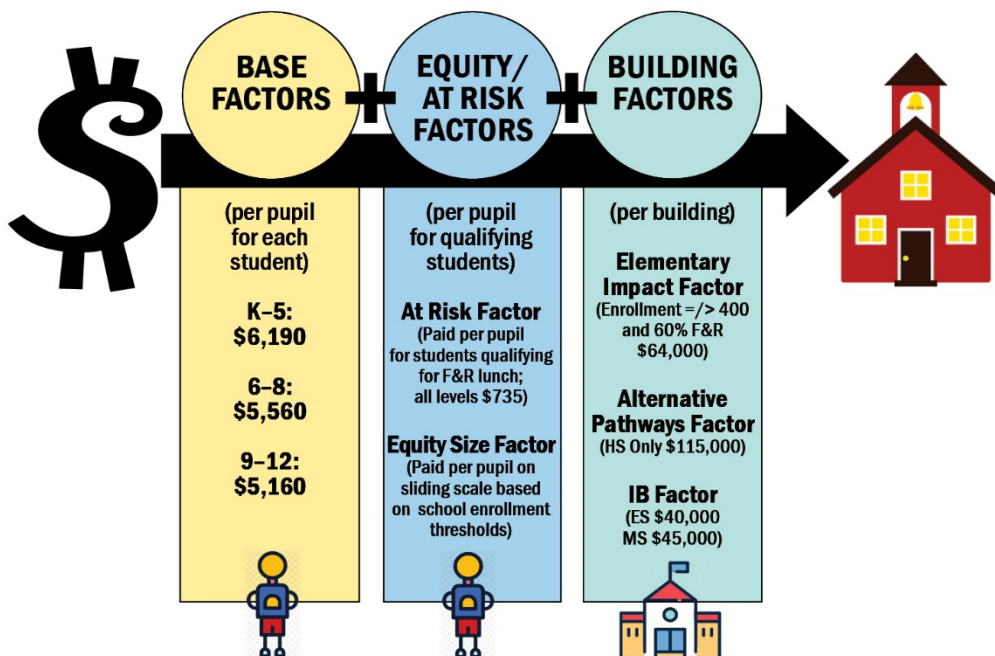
$

BASE FACTORS

+

EQUITY/ AT RISK FACTORS

+

BUILDING FACTORS

(per pupil for each student)

K–5: $6,190

6–8: $5,560

9–12: $5,160

(per pupil for qualifying students)

At Risk Factor
(Paid per pupil for students qualifying for F&R lunch; all levels $735)

Equity Size Factor
(Paid per pupil on sliding scale based on school enrollment thresholds)

(per building)

Elementary Impact Factor
(Enrollment =/> 400 and 60% F&R $64,000)

Alternative Pathways Factor
(HS Only $115,000)

IB Factor
(ES $40,000 MS $45,000)